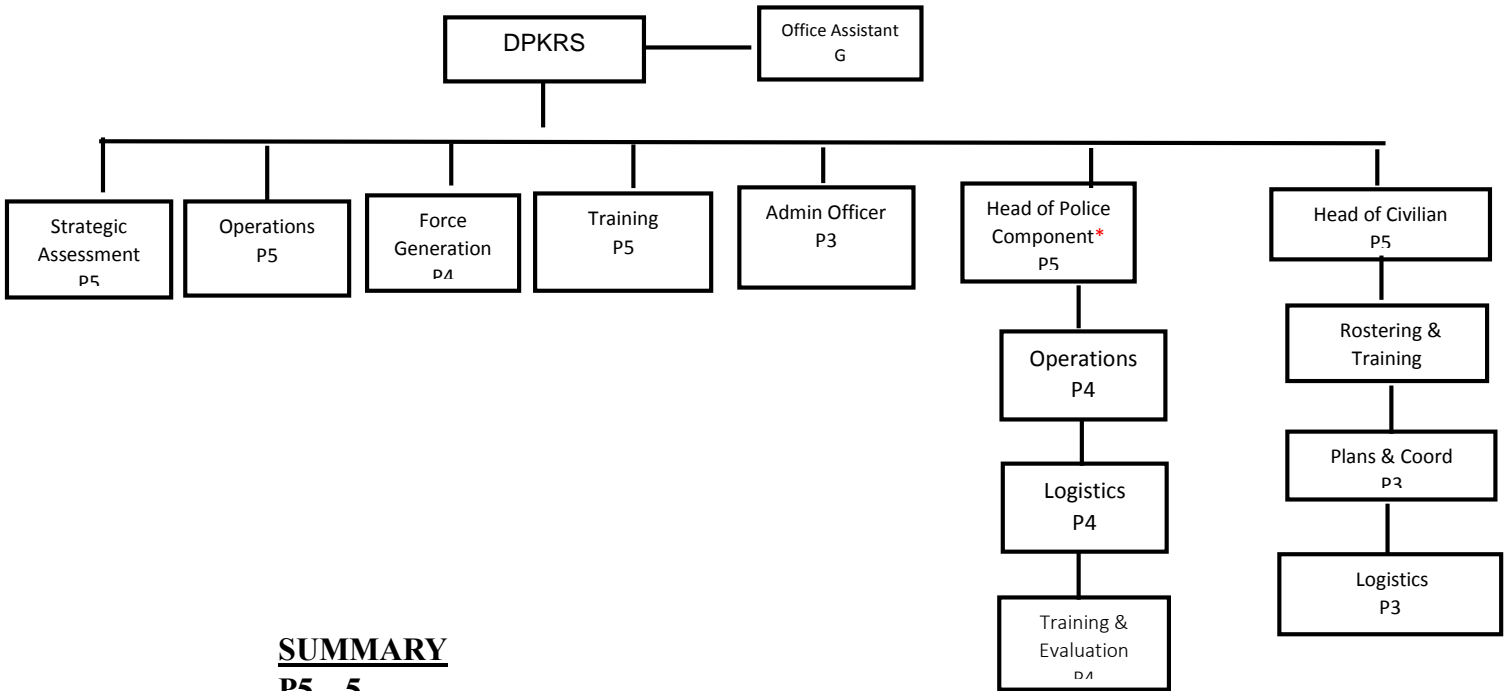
DPKRS

Office Assistant
G

Strategic Assessment
P5

Operations
P5

Force Generation
P4

Training
P5

Admin Officer
P3

Head of Police Component*
P5

Operations
P4

Logistics
P4

Training & Evaluation
P4

Head of Civilian
P5

Rostering & Training

Plans & Coord
P3

Logistics
P3

SUMMARY

P5 – 5